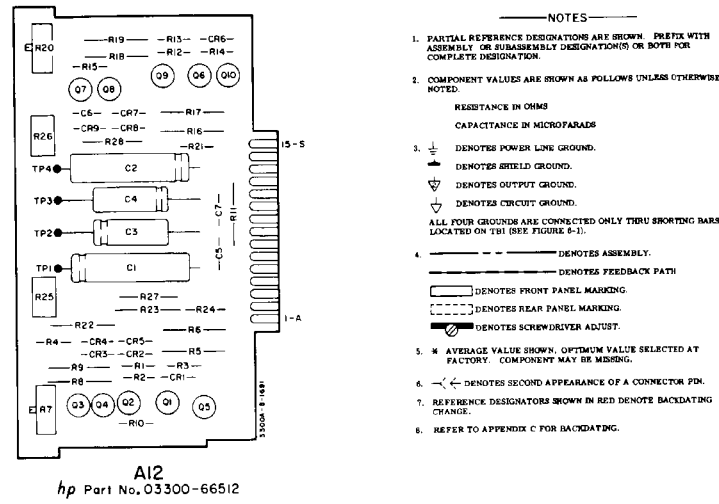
R20
R19 R13 CR6
R18 R12 R14
R15
Q9 Q6 Q10
Q7 Q8
R26
C6 CR7 R17
CR9 CR8 R16
R28 R21
TP4 C2
TP3 C4
TP2 C3
TP1 C1
C7 R11 C5
15-S
1-A
R25
R27
R23 R24
R22 R6
R4 CR4 CR5
CR3 CR2 R5
R9 R1 R3
R8 R2 CR1
R7
Q3 Q4 Q2 Q1 Q5
R10
3300A-B-1681

A12
hp Part No. 03300-66512

NOTES

1. PARTIAL REFERENCE DESIGNATIONS ARE SHOWN. PREFIX WITH ASSEMBLY OR SUBASSEMBLY DESIGNATION(S) OR BOTH FOR COMPLETE DESIGNATION.

2. COMPONENT VALUES ARE SHOWN AS FOLLOWS UNLESS OTHERWISE NOTED.

RESISTANCE IN OHMS

CAPACITANCE IN MICROFARADS

3. DENOTES POWER LINE GROUND.

DENOTES SHIELD GROUND.

DENOTES OUTPUT GROUND.

DENOTES CIRCUIT GROUND.

ALL FOUR GROUNDS ARE CONNECTED ONLY THRU SHORTING BARS LOCATED ON TB1 (SEE FIGURE 6-1).

4. DENOTES ASSEMBLY.

DENOTES FEEDBACK PATH

DENOTES FRONT PANEL MARKING.

DENOTES REAR PANEL MARKING.

DENOTES SCREWDRIVER ADJUST.

5. * AVERAGE VALUE SHOWN, OPTIMUM VALUE SELECTED AT FACTORY. COMPONENT MAY BE MISSING.

6. DENOTES SECOND APPEARANCE OF A CONNECTOR PIN.

7. REFERENCE DESIGNATORS SHOWN IN RED DENOTE BACKDATING CHANGE.

8. REFER TO APPENDIX C FOR BACKDATING.